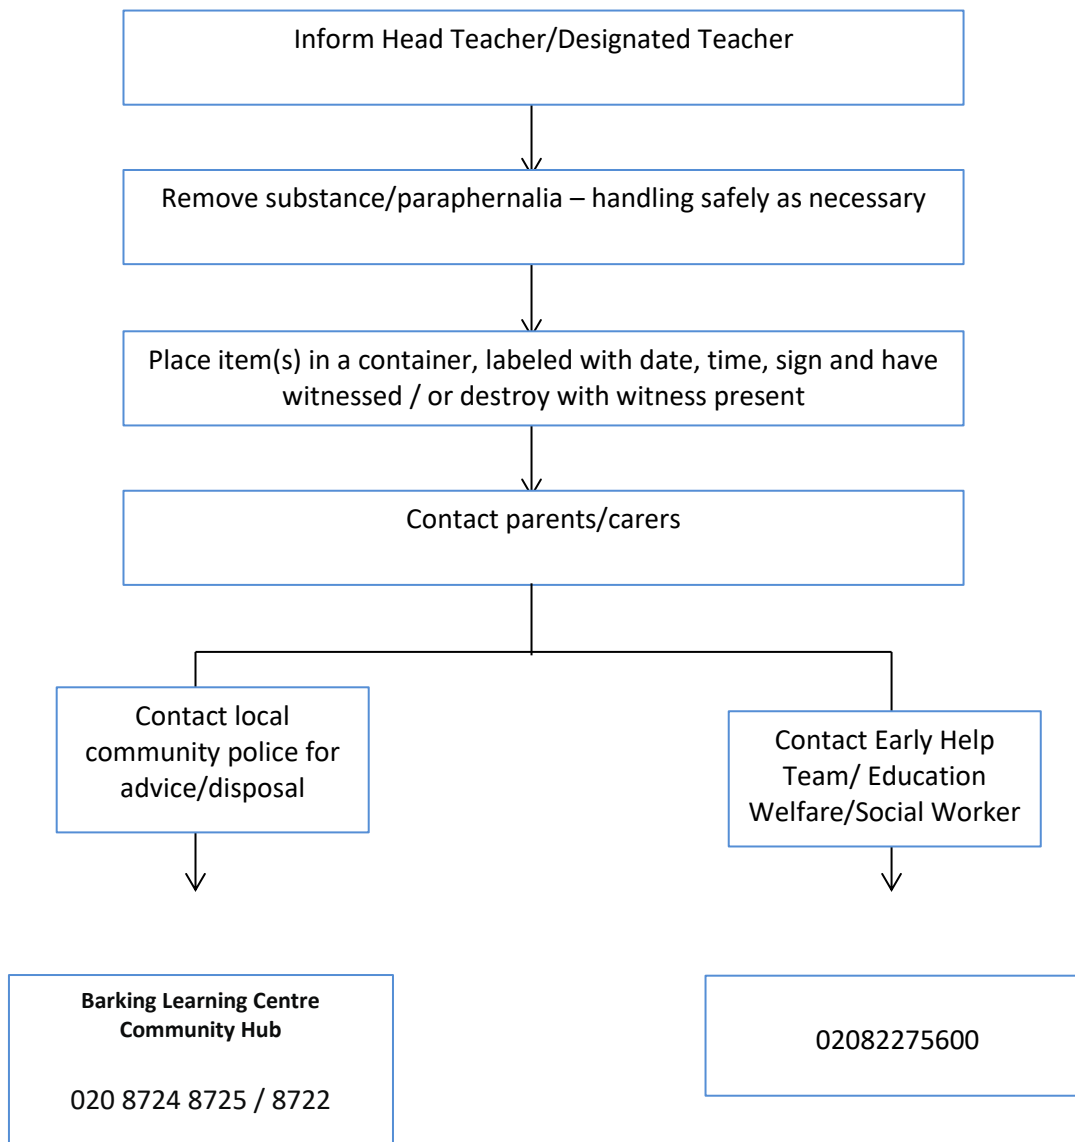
Inform Head Teacher/Designated Teacher

Remove substance/paraphernalia – handling safely as necessary

Place item(s) in a container, labeled with date, time, sign and have witnessed / or destroy with witness present

Contact parents/carers

Contact local community police for advice/disposal

Contact Early Help Team/ Education Welfare/Social Worker

**Barking Learning Centre Community Hub**

020 8724 8725 / 8722

02082275600